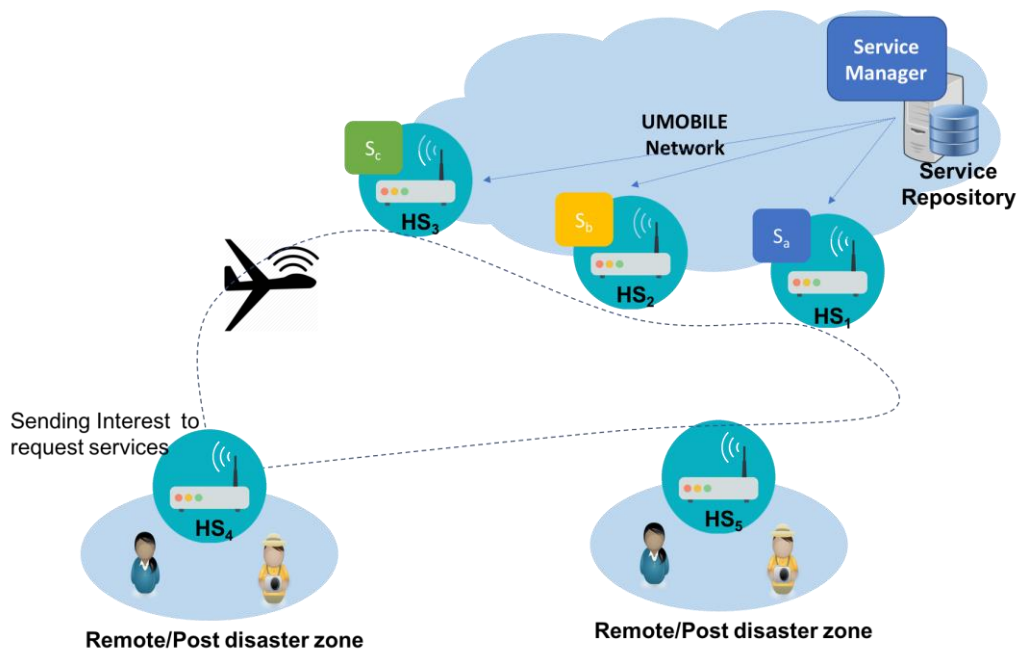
Service Manager

UMOBILE Network

Service Repository

$S_c$

$HS_3$

$S_b$

$HS_2$

$S_a$

$HS_1$

Sending Interest to request services

$HS_4$

$HS_5$

Remote/Post disaster zone

Remote/Post disaster zone